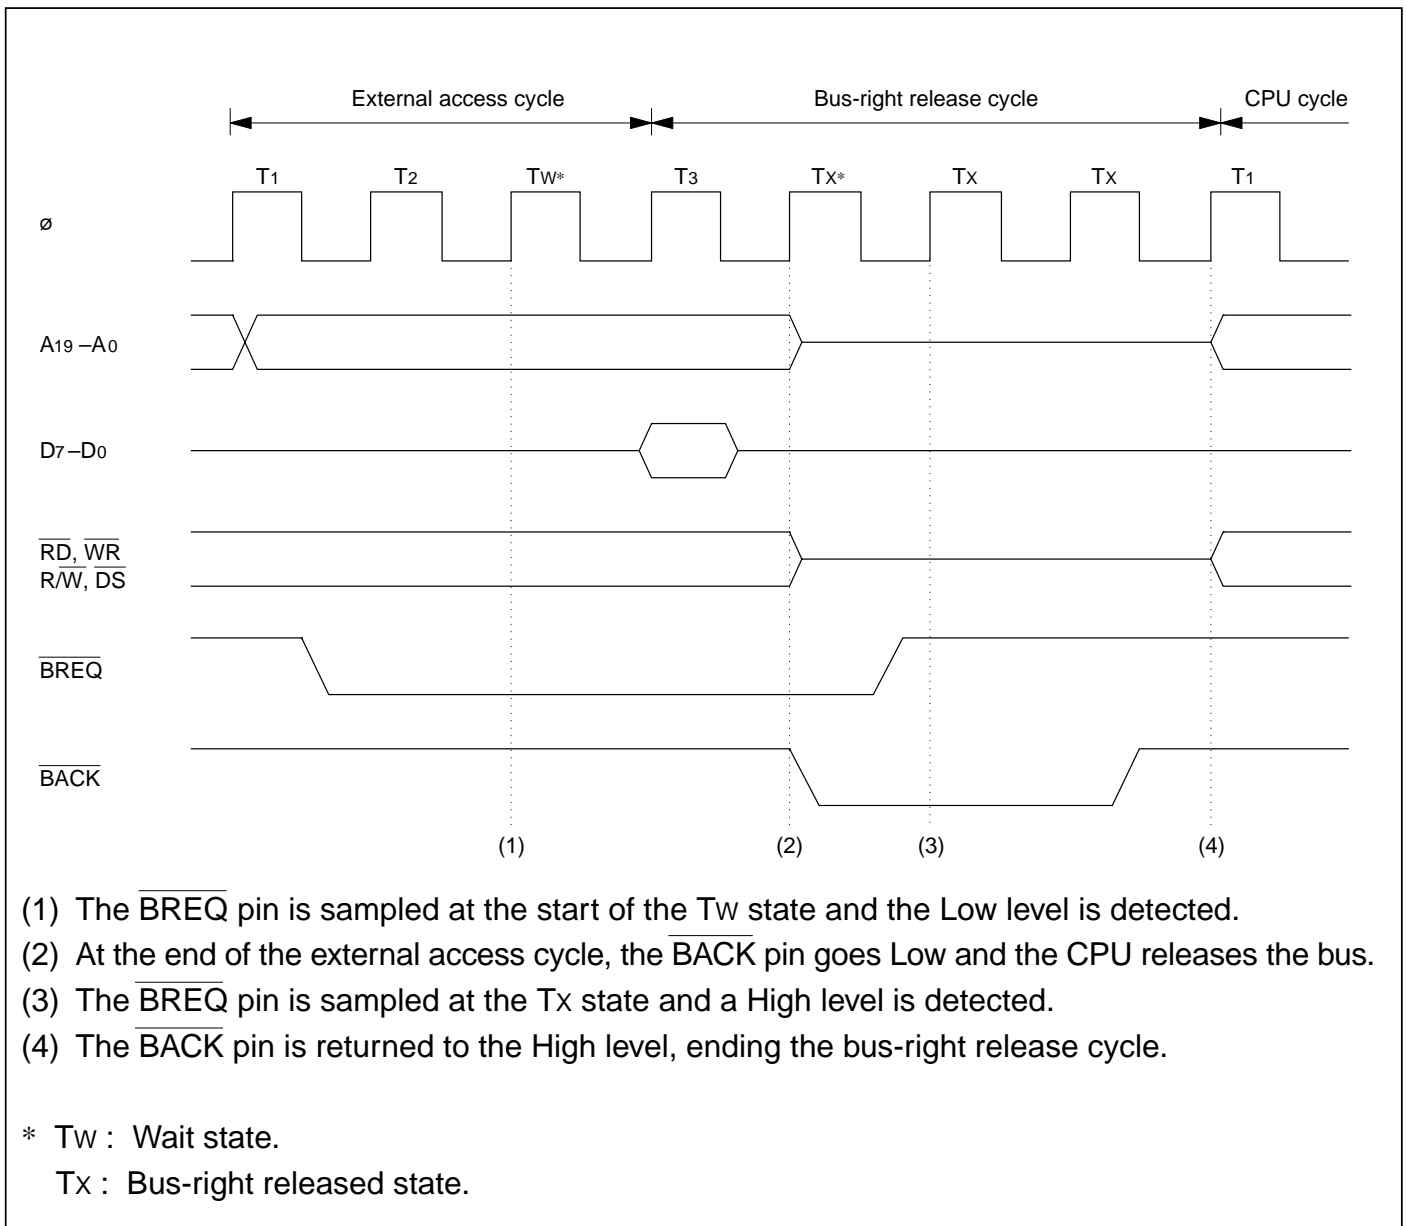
External access cycle
Bus-right release cycle
CPU cycle

$T_1$ $T_2$ $T_W$* $T_3$ $T_X$* $T_X$ $T_X$ $T_1$

ø

$A_{19}$ – $A_0$

$D_7$ – $D_0$

$\overline{RD}$, $\overline{WR}$
R/$\overline{W}$, $\overline{DS}$

$\overline{BREQ}$

$\overline{BACK}$

(1) (2) (3) (4)

(1) The $\overline{BREQ}$ pin is sampled at the start of the $T_W$ state and the Low level is detected.
(2) At the end of the external access cycle, the $\overline{BACK}$ pin goes Low and the CPU releases the bus.
(3) The $\overline{BREQ}$ pin is sampled at the $T_X$ state and a High level is detected.
(4) The $\overline{BACK}$ pin is returned to the High level, ending the bus-right release cycle.

* $T_W$ : Wait state.
$T_X$ : Bus-right released state.